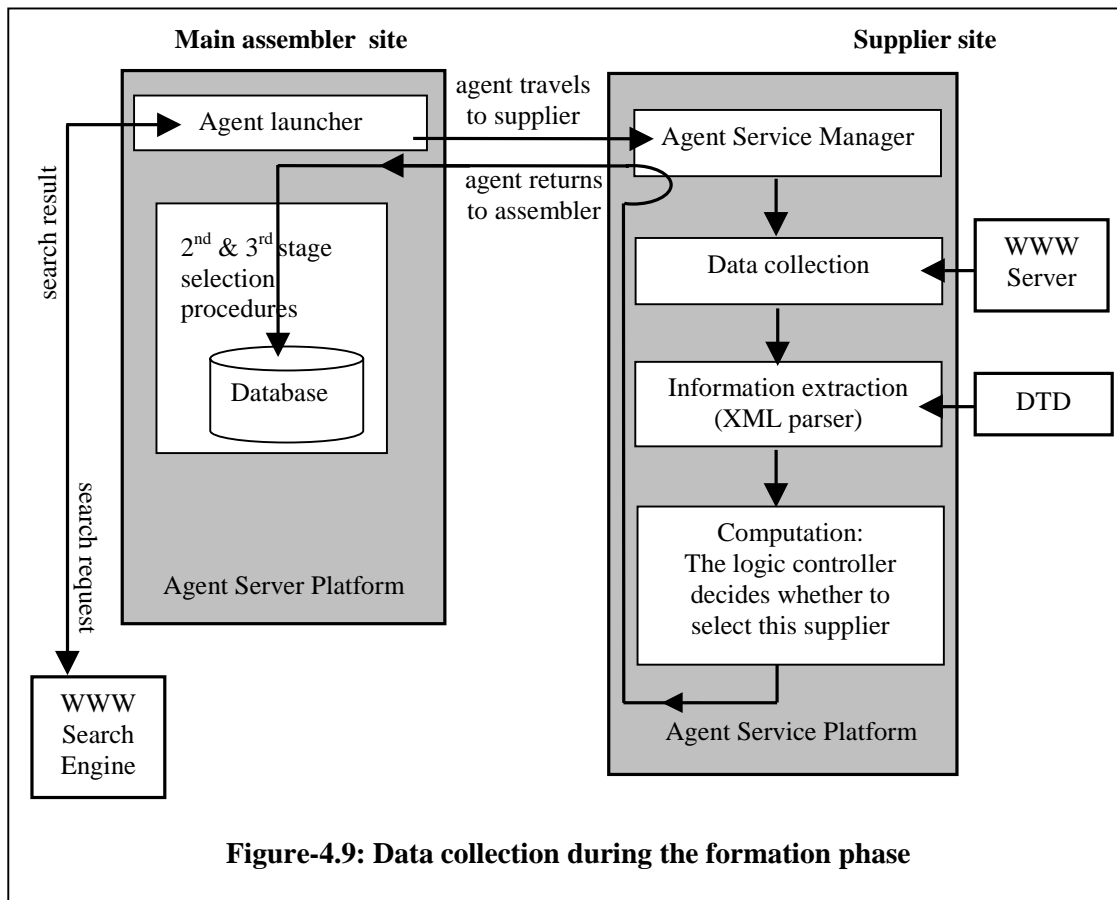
Main assembler site

Supplier site

search result

Agent launcher

agent travels to supplier

Agent Service Manager

agent returns to assembler

$2^{nd}$ & $3^{rd}$ stage selection procedures

Database

Agent Server Platform

search request

Data collection

WWW Server

Information extraction (XML parser)

DTD

Computation: The logic controller decides whether to select this supplier

Agent Service Platform

WWW Search Engine

Figure-4.9: Data collection during the formation phase